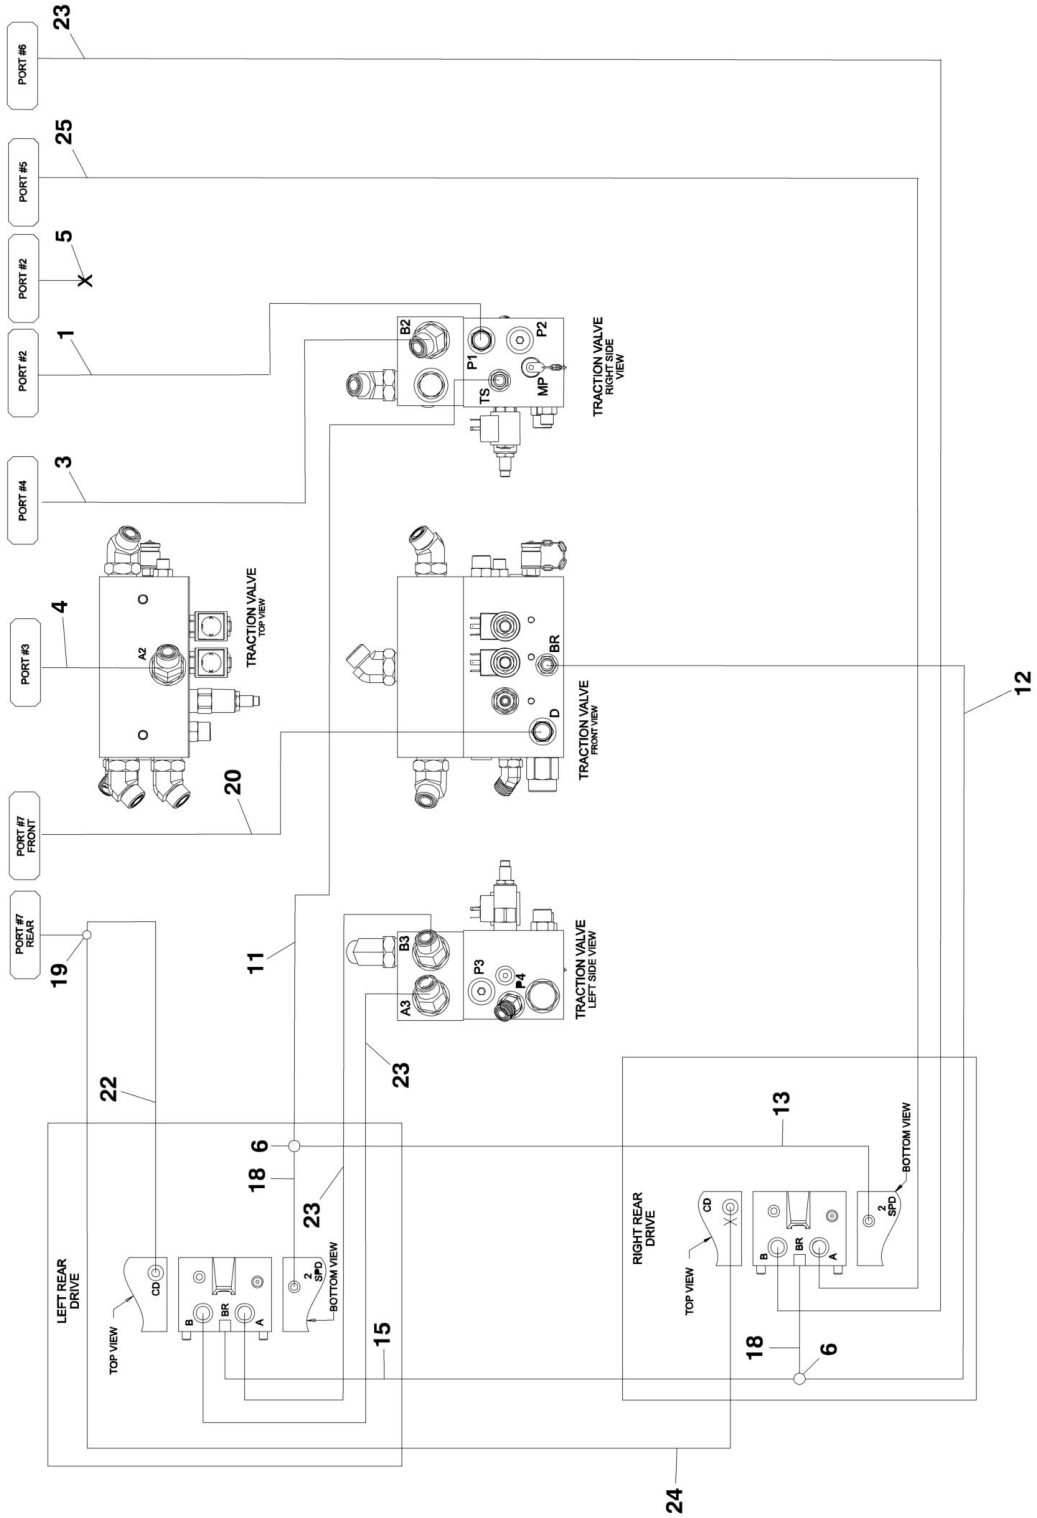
23
PORT #6
25
PORT #5
5
PORT #2
1
PORT #2
3
PORT #4
4
PORT #3
20
PORT #7 FRONT
PORT #7 REAR
19
B2
P1
P2
TS
MP
TRACTION VALVE RIGHT SIDE VIEW
A2
TRACTION VALVE TOP VIEW
BR
D
TRACTION VALVE FRONT VIEW
12
11
B3
A3
P3
P4
TRACTION VALVE LEFT SIDE VIEW
23
22
6
18
23
13
BOTTOM VIEW
2 SPD
LEFT REAR DRIVE
CD
TOP VIEW
B
BR
A
2 SPD
BOTTOM VIEW
15
RIGHT REAR DRIVE
CD
TOP VIEW
B
BR
A
18
6
24